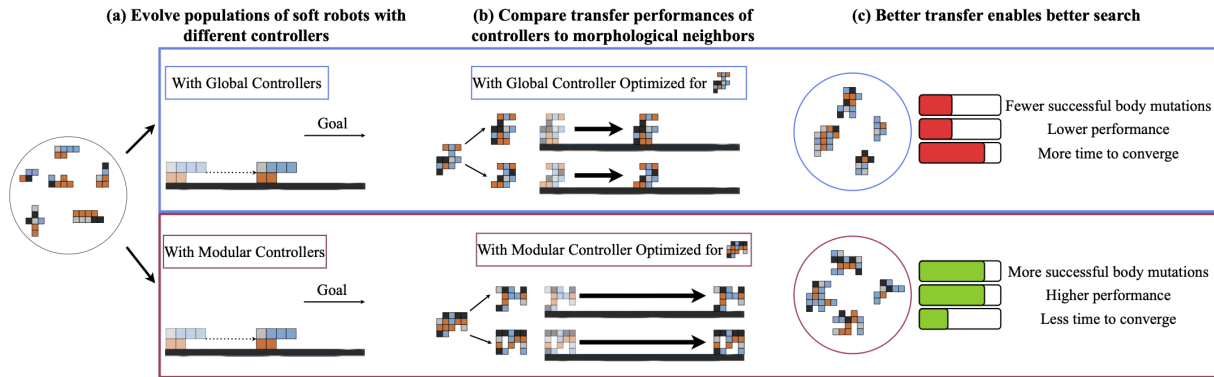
(a) Evolve populations of soft robots with different controllers

(b) Compare transfer performances of controllers to morphological neighbors

(c) Better transfer enables better search

With Global Controllers

Goal

With Global Controller Optimized for

Fewer successful body mutations

Lower performance

More time to converge

With Modular Controllers

Goal

With Modular Controller Optimized for

More successful body mutations

Higher performance

Less time to converge